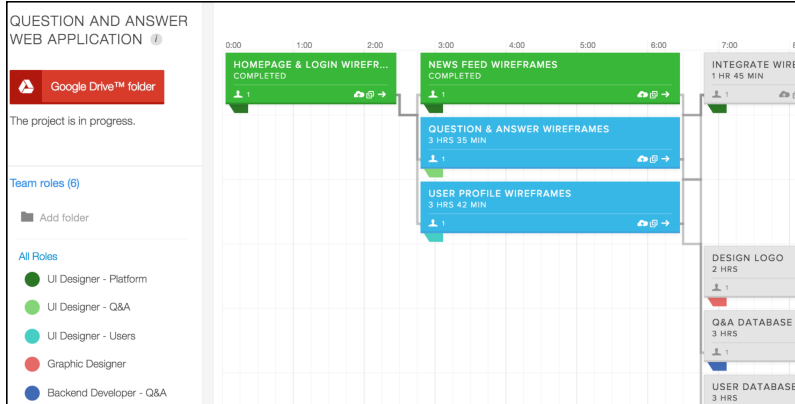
QUESTION AND ANSWER WEB APPLICATION

Google Drive™ folder

The project is in progress.

Team roles (6)

Add folder

All Roles

UI Designer - Platform

UI Designer - Q&A

UI Designer - Users

Graphic Designer

Backend Developer - Q&A

0:00 1:00 2:00 3:00 4:00 5:00 6:00 7:00 8

HOMEPAGE & LOGIN WIREFR...
COMPLETED
1

NEWS FEED WIREFRAMES
COMPLETED
1

INTEGRATE WIRE
1 HR 45 MIN

QUESTION & ANSWER WIREFRAMES
3 HRS 35 MIN
1

USER PROFILE WIREFRAMES
3 HRS 42 MIN
1

DESIGN LOGO
2 HRS

Q&A DATABASE
3 HRS
1

USER DATABASE
3 HRS